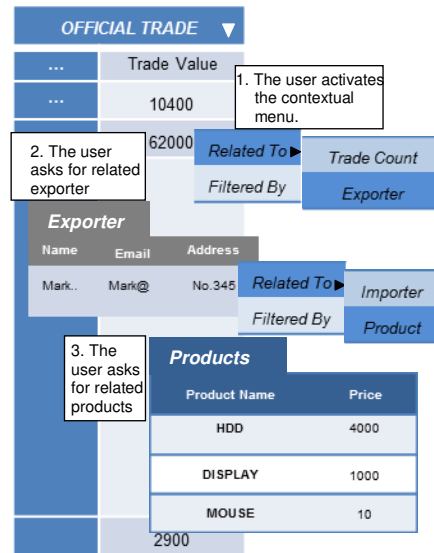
OFFICIAL TRADE ▼

| ... | Trade Value |
|---|---|
| ... | 10400 |
| | 62000 |

1. The user activates the contextual menu.

2. The user asks for related exporter

Related To ▶
Filtered By

Trade Count
Exporter

Exporter

| Name | Email | Address |
|---|---|---|
| Mark.. | Mark@ | No.345 |

Related To ▶
Filtered By

Importer
Product

3. The user asks for related products

Products

| Product Name | Price |
|---|---|
| HDD | 4000 |
| DISPLAY | 1000 |
| MOUSE | 10 |

2900